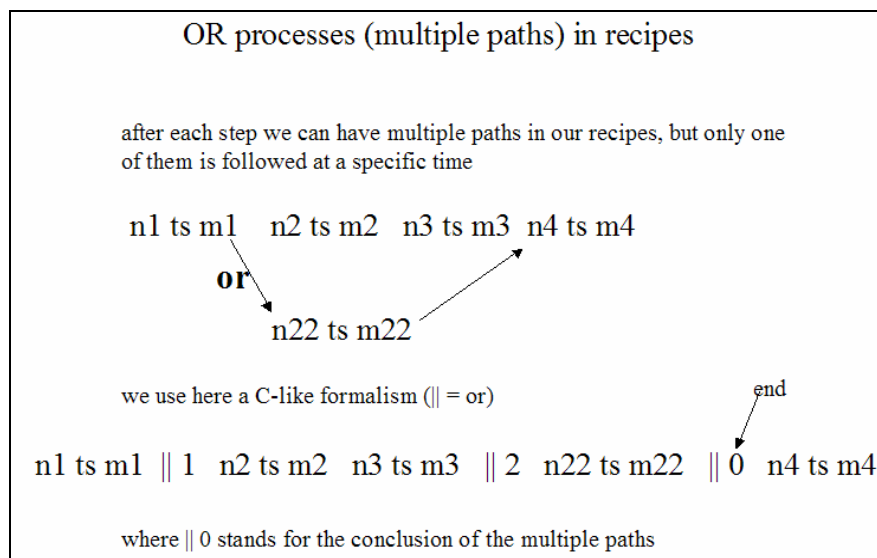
OR processes (multiple paths) in recipes

after each step we can have multiple paths in our recipes, but only one of them is followed at a specific time

n1 ts m1 n2 ts m2 n3 ts m3 n4 ts m4

or

n22 ts m22

we use here a C-like formalism (|| = or)

end

n1 ts m1 || 1 n2 ts m2 n3 ts m3 || 2 n22 ts m22 || 0 n4 ts m4

where || 0 stands for the conclusion of the multiple paths